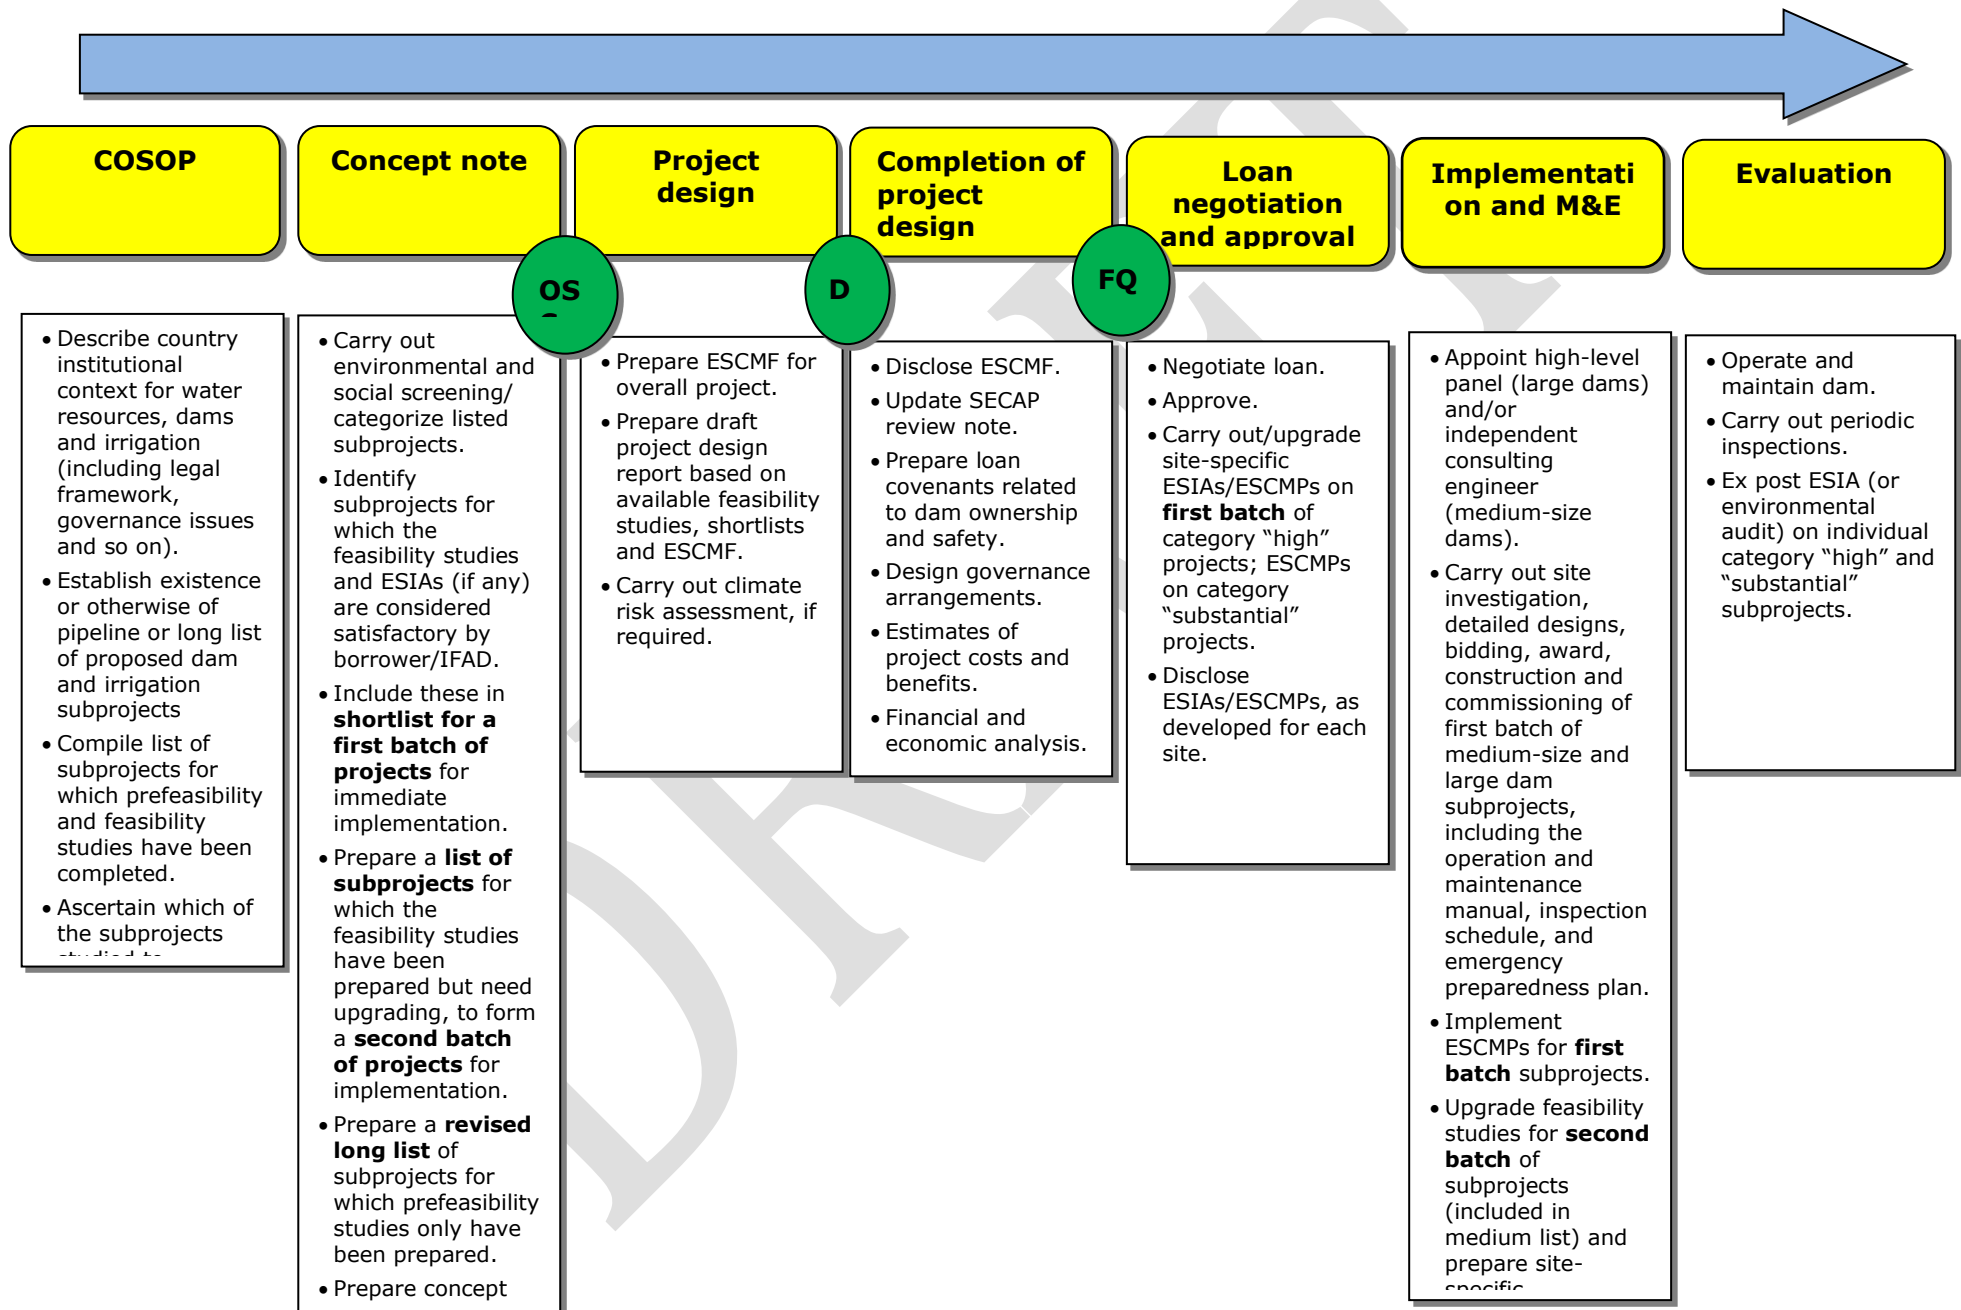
COSOP

Concept note

Project design

Completion of project design

Loan negotiation and approval

Implementation and M&E

Evaluation

OS

D

FQ

DRAFT

• Describe country institutional context for water resources, dams and irrigation (including legal framework, governance issues and so on).
• Establish existence or otherwise of pipeline or long list of proposed dam and irrigation subprojects
• Compile list of subprojects for which prefeasibility and feasibility studies have been completed.
• Ascertain which of the subprojects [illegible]

• Carry out environmental and social screening/ categorize listed subprojects.
• Identify subprojects for which the feasibility studies and ESIAs (if any) are considered satisfactory by borrower/IFAD.
• Include these in **shortlist for a first batch of projects** for immediate implementation.
• Prepare a **list of subprojects** for which the feasibility studies have been prepared but need upgrading, to form a **second batch of projects** for implementation.
• Prepare a **revised long list** of subprojects for which prefeasibility studies only have been prepared.
• Prepare concept

• Prepare ESCMF for overall project.
• Prepare draft project design report based on available feasibility studies, shortlists and ESCMF.
• Carry out climate risk assessment, if required.

• Disclose ESCMF.
• Update SECAP review note.
• Prepare loan covenants related to dam ownership and safety.
• Design governance arrangements.
• Estimates of project costs and benefits.
• Financial and economic analysis.

• Negotiate loan.
• Approve.
• Carry out/upgrade site-specific ESIAs/ESCMPs on **first batch** of category “high” projects; ESCMPs on category “substantial” projects.
• Disclose ESIAs/ESCMPs, as developed for each site.

• Appoint high-level panel (large dams) and/or independent consulting engineer (medium-size dams).
• Carry out site investigation, detailed designs, bidding, award, construction and commissioning of first batch of medium-size and large dam subprojects, including the operation and maintenance manual, inspection schedule, and emergency preparedness plan.
• Implement ESCMPs for **first batch** subprojects.
• Upgrade feasibility studies for **second batch** of subprojects (included in medium list) and prepare site-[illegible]

• Operate and maintain dam.
• Carry out periodic inspections.
• Ex post ESIA (or environmental audit) on individual category “high” and “substantial” subprojects.